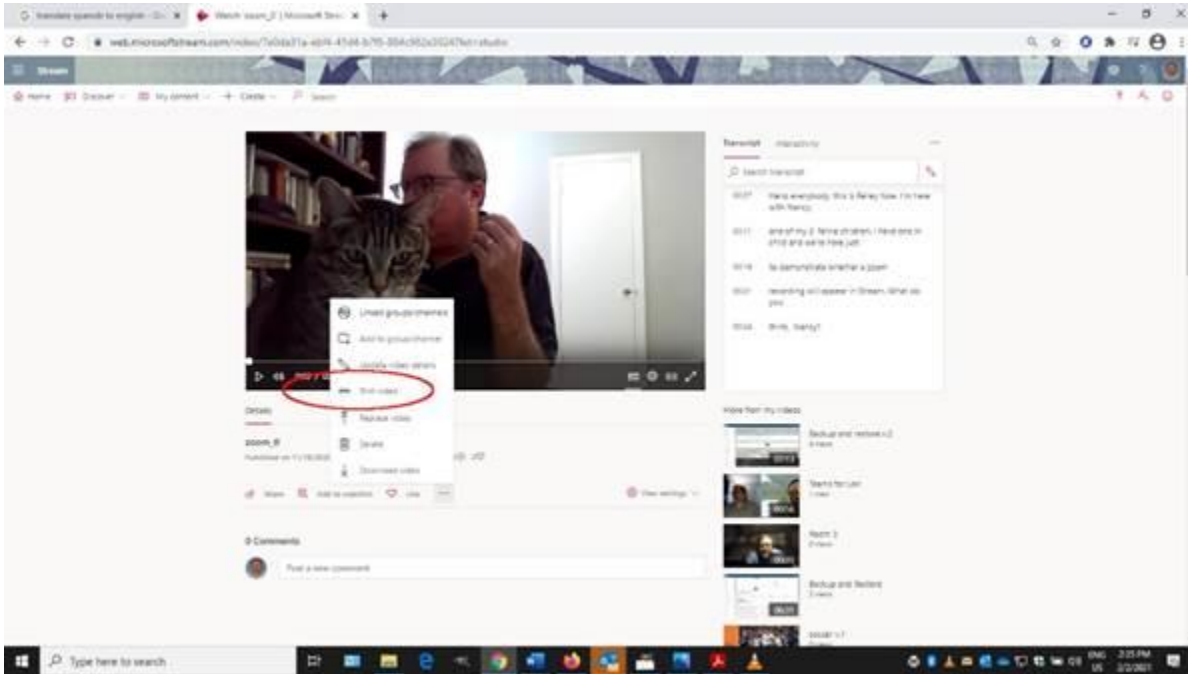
translate spanish to english - Go ×
Watch zoom_2 | Microsoft Stre ×
+
web.microsoftstream.com/video/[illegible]
Stream
Home  Discover  My content  Create  Search
Transcript  Interactivity
Search transcript
00:07  Hello everybody, this is Barley how I'm here with Nancy.
00:11  one of my 2 feline children. I have one in ohio and we're here just
00:16  to demonstrate whether a zoom
00:21  recording will appear in Stream. What do you
00:24  think, Nancy?
Limited groups/channels
Add to group/channel
Update video details
Trim video
Replace video
Delete
Download video
Details
zoom_0
Published on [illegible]
Share  Add to watchlist  Like  ...
View settings
0 Comments
Post a new comment
More from my videos
Backup and restore v.2
Teams for Law
Zoom 2
Backup and Restore
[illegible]
Type here to search
ENG US  2:35 PM  2/2/2021